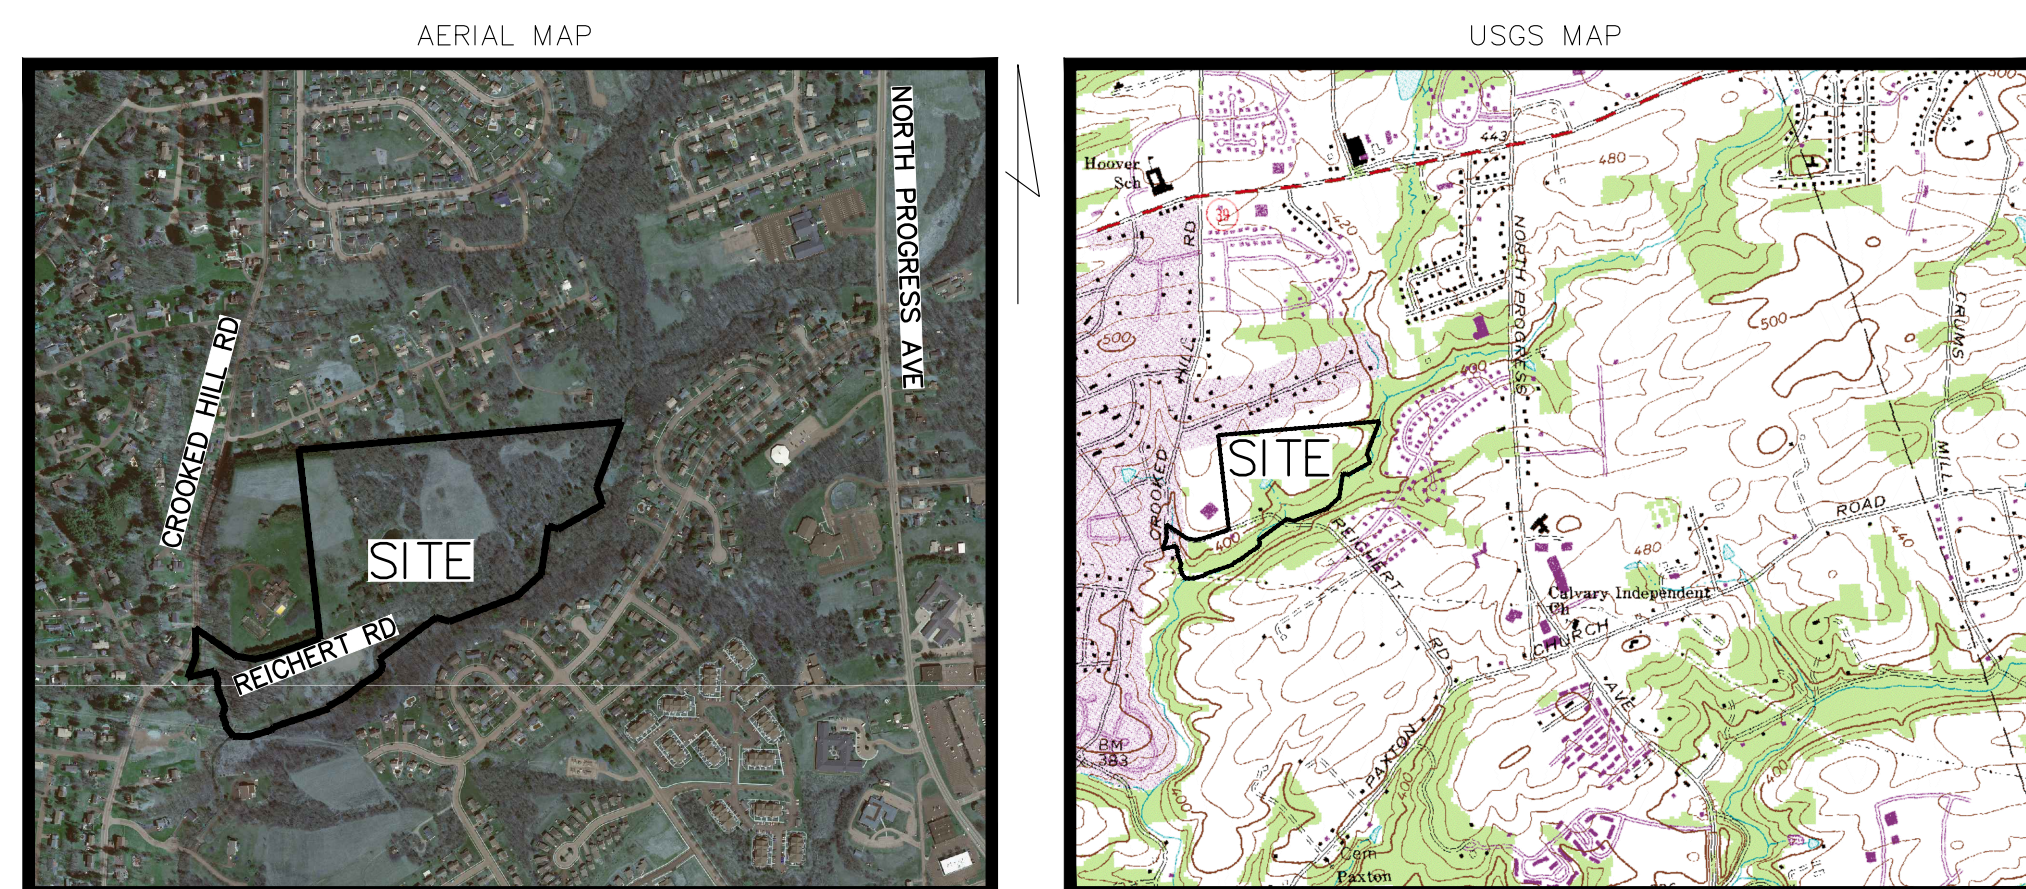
AERIAL MAP

NORTH PROGRESS AVE

CROOKED HILL RD

SITE

REICHERT RD

USGS MAP

Hoover Sch

39

443

480

420

RD

NORTH PROGRESS

500

HILL

CROOKED

SITE

400

REICHERT

CRUMS

MILL

ROAD

440

480

Calvary Independent Ch

CHURCH

RD

AVE

PAXTON

400

BM 383

Cem

Paxton

500

400

500